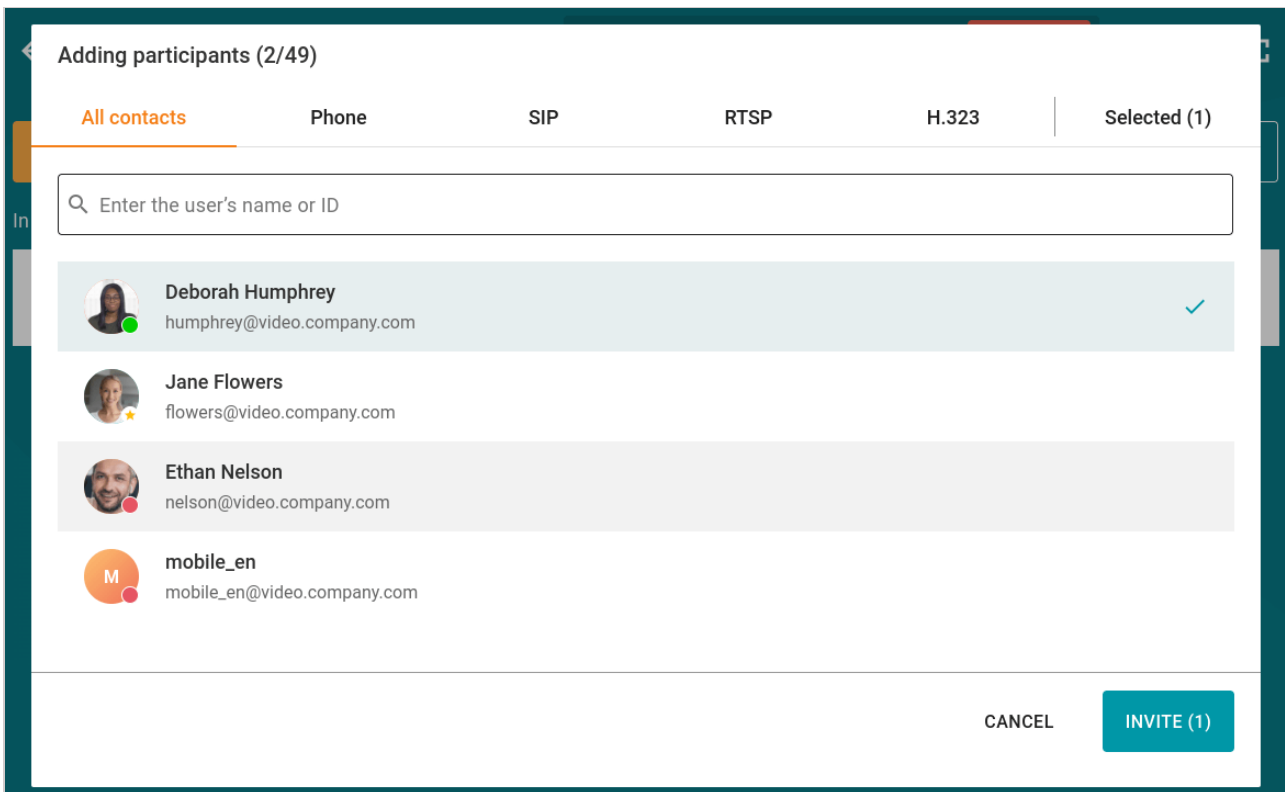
Adding participants (2/49)

All contacts
Phone
SIP
RTSP
H.323
Selected (1)

Enter the user's name or ID

Deborah Humphrey
humphrey@video.company.com

Jane Flowers
flowers@video.company.com

Ethan Nelson
nelson@video.company.com

M
mobile_en
mobile_en@video.company.com

CANCEL
INVITE (1)